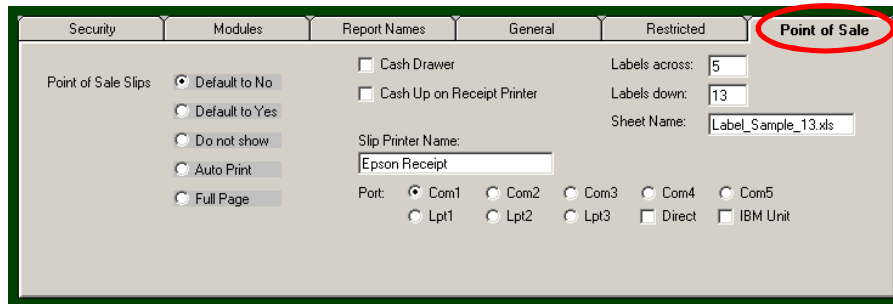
Security | Modules | Report Names | General | Restricted | Point of Sale

Point of Sale Slips
Default to No
Default to Yes
Do not show
Auto Print
Full Page

Cash Drawer
Cash Up on Receipt Printer

Slip Printer Name:
Epson Receipt

Port: Com1 Com2 Com3 Com4 Com5
Lpt1 Lpt2 Lpt3 Direct IBM Unit

Labels across: 5
Labels down: 13
Sheet Name: Label_Sample_13.xls